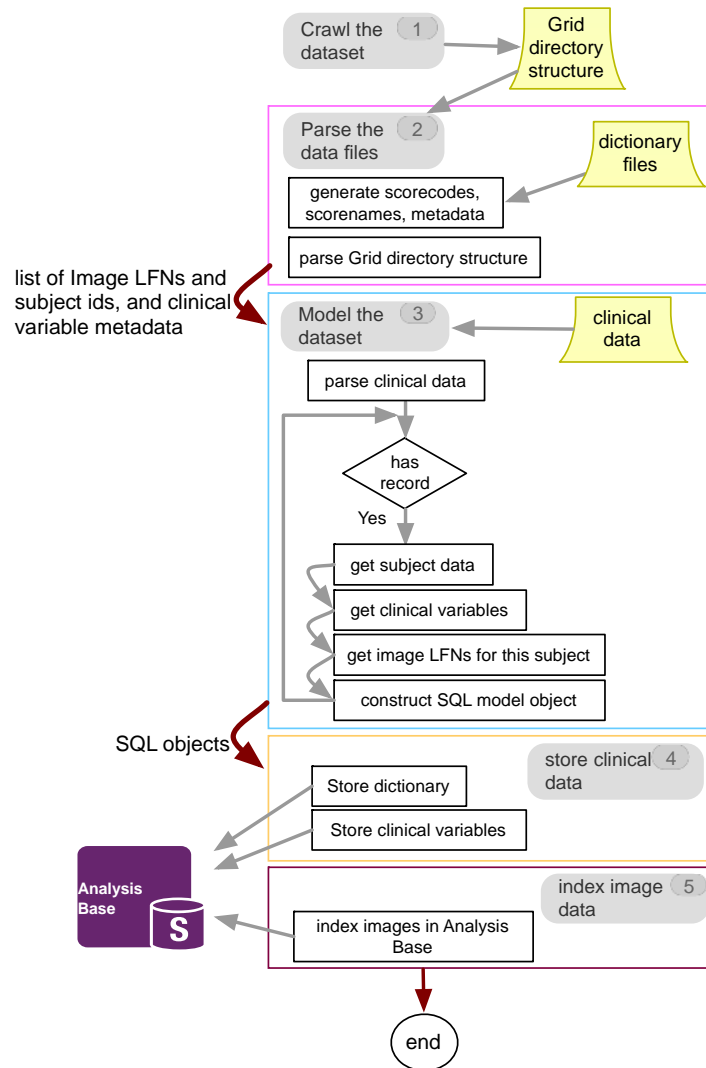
Crawl the dataset 1

Grid directory structure

Parse the data files 2

dictionary files

generate scorecodes, scorenames, metadata

parse Grid directory structure

list of Image LFNs and subject ids, and clinical variable metadata

Model the dataset 3

clinical data

parse clinical data

has record

Yes

get subject data

get clinical variables

get image LFNs for this subject

construct SQL model object

SQL objects

store clinical data 4

Store dictionary

Store clinical variables

Analysis Base

S

index image data 5

index images in Analysis Base

end